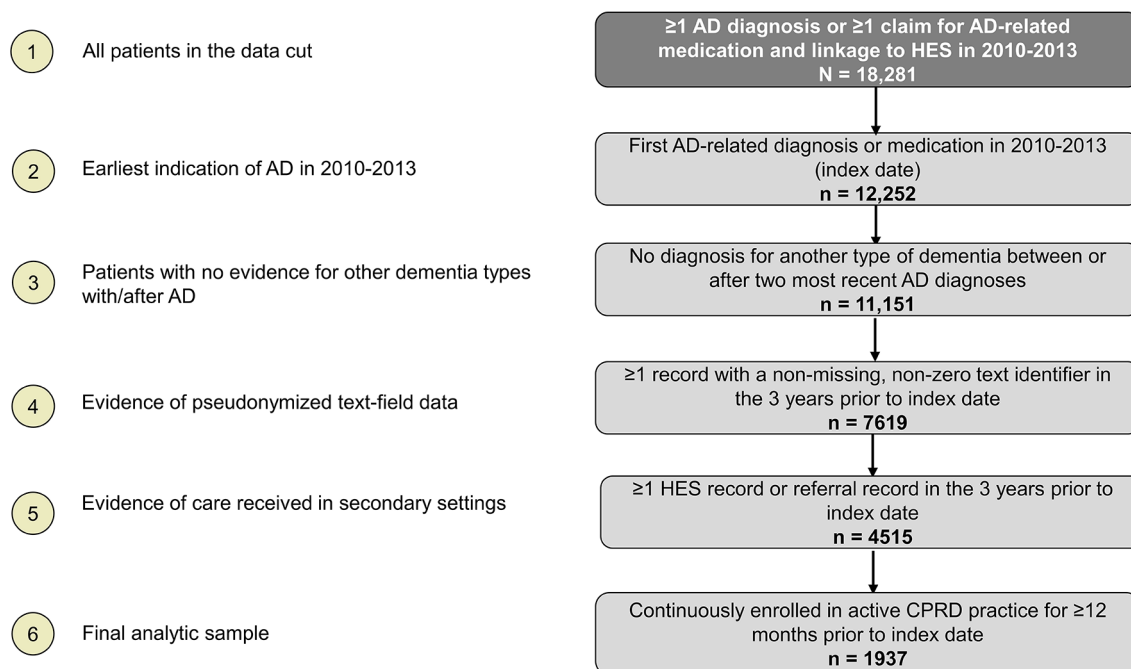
1 All patients in the data cut

≥1 AD diagnosis or ≥1 claim for AD-related medication and linkage to HES in 2010-2013
N = 18,281

2 Earliest indication of AD in 2010-2013

First AD-related diagnosis or medication in 2010-2013 (index date)
n = 12,252

3 Patients with no evidence for other dementia types with/after AD

No diagnosis for another type of dementia between or after two most recent AD diagnoses
n = 11,151

4 Evidence of pseudonymized text-field data

≥1 record with a non-missing, non-zero text identifier in the 3 years prior to index date
n = 7619

5 Evidence of care received in secondary settings

≥1 HES record or referral record in the 3 years prior to index date
n = 4515

6 Final analytic sample

Continuously enrolled in active CPRD practice for ≥12 months prior to index date
n = 1937